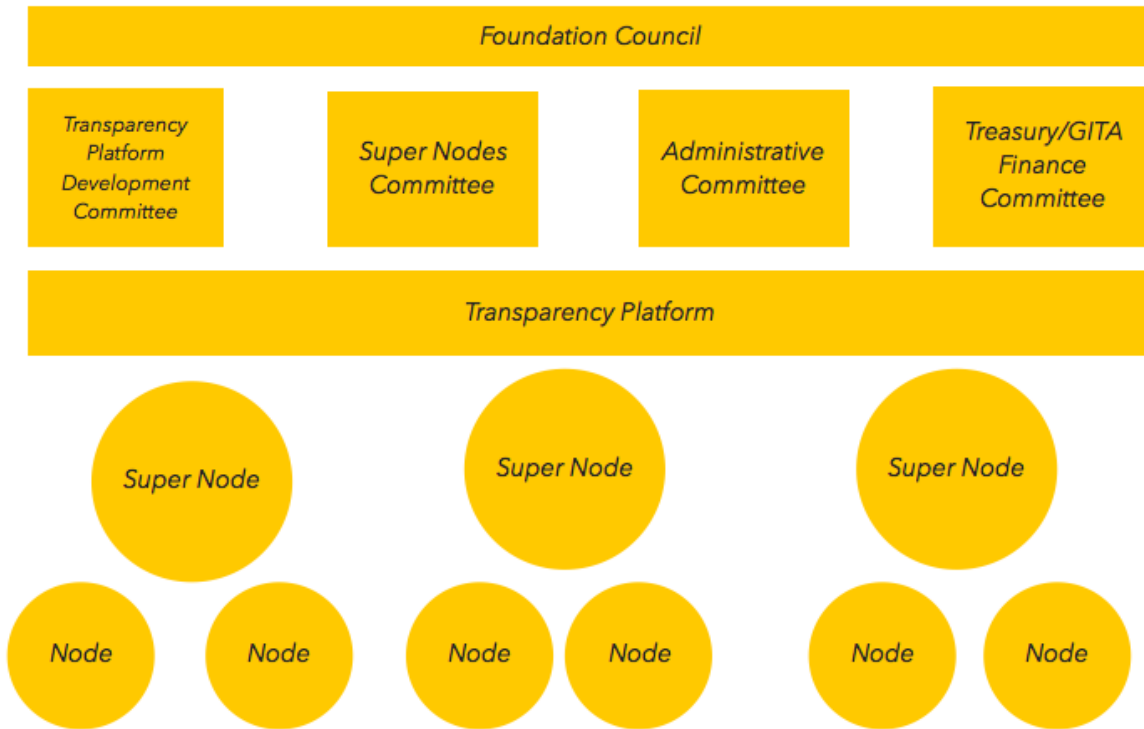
Foundation Council

Transparency Platform Development Committee

Super Nodes Committee

Administrative Committee

Treasury/GITA Finance Committee

Transparency Platform

Super Node

Super Node

Super Node

Node

Node

Node

Node

Node

Node